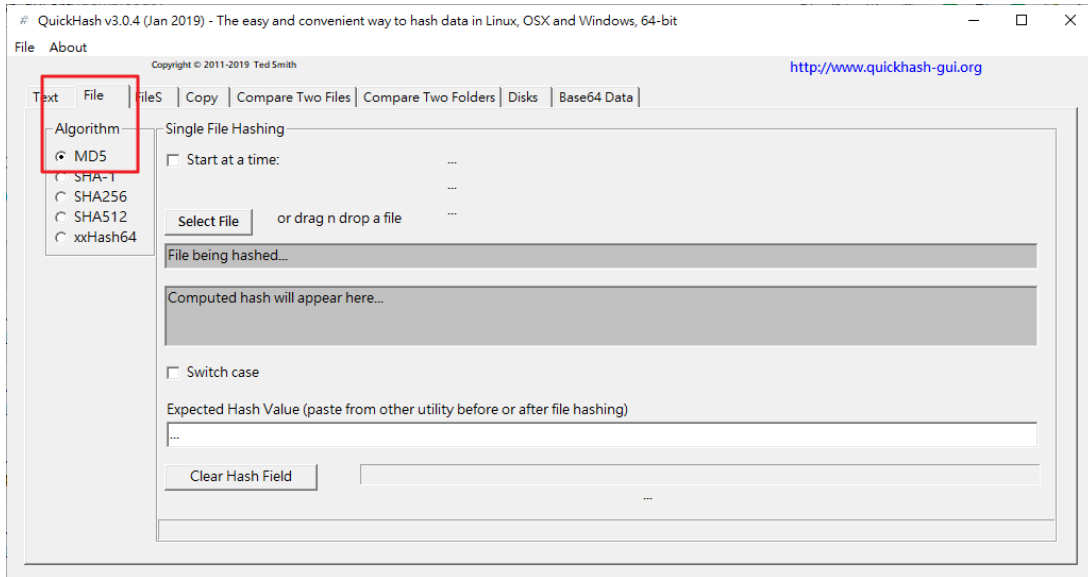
QuickHash v3.0.4 (Jan 2019) - The easy and convenient way to hash data in Linux, OSX and Windows, 64-bit

File About

Copyright © 2011-2019 Ted Smith

http://www.quickhash-gui.org

Text | File | FileS | Copy | Compare Two Files | Compare Two Folders | Disks | Base64 Data

Algorithm
MD5
SHA-1
SHA256
SHA512
xxHash64

Single File Hashing

Start at a time:

...

...

Select File

or drag n drop a file

...

File being hashed...

Computed hash will appear here...

Switch case

Expected Hash Value (paste from other utility before or after file hashing)

...

Clear Hash Field

...